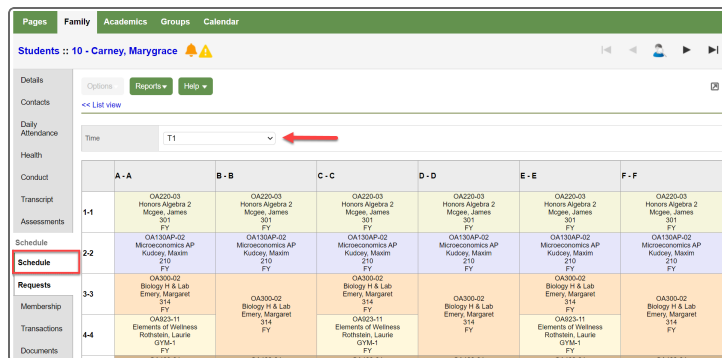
Pages Family Academics Groups Calendar

Students :: 10 - Carney, Marygrace

Details
Contacts
Daily Attendance
Health
Conduct
Transcript
Assessments
Schedule
Schedule
Requests
Membership
Transactions
Documents

Options Reports Help

<< List view

Time T1

| | A - A | B - B | C - C | D - D | E - E | F - F |
|---|---|---|---|---|---|---|
| 1-1 | OA220-03 Honors Algebra 2 Mcgee, James 301 FY | OA220-03 Honors Algebra 2 Mcgee, James 301 FY | OA220-03 Honors Algebra 2 Mcgee, James 301 FY | OA220-03 Honors Algebra 2 Mcgee, James 301 FY | OA220-03 Honors Algebra 2 Mcgee, James 301 FY | OA220-03 Honors Algebra 2 Mcgee, James 301 FY |
| 2-2 | OA130AP-02 Microeconomics AP Kudoey, Maxim 210 FY | OA130AP-02 Microeconomics AP Kudoey, Maxim 210 FY | OA130AP-02 Microeconomics AP Kudoey, Maxim 210 FY | OA130AP-02 Microeconomics AP Kudoey, Maxim 210 FY | OA130AP-02 Microeconomics AP Kudoey, Maxim 210 FY | OA130AP-02 Microeconomics AP Kudoey, Maxim 210 FY |
| 3-3 | OA300-02 Biology H & Lab Emery, Margaret 314 FY | OA300-02 Biology H & Lab Emery, Margaret 314 FY | OA300-02 Biology H & Lab Emery, Margaret 314 FY | OA300-02 Biology H & Lab Emery, Margaret 314 FY | OA300-02 Biology H & Lab Emery, Margaret 314 FY | OA300-02 Biology H & Lab Emery, Margaret 314 FY |
| 4-4 | OA923-11 Elements of Wellness Rothstein, Laurie GYM-1 FY | | OA923-11 Elements of Wellness Rothstein, Laurie GYM-1 FY | | OA923-11 Elements of Wellness Rothstein, Laurie GYM-1 FY | |